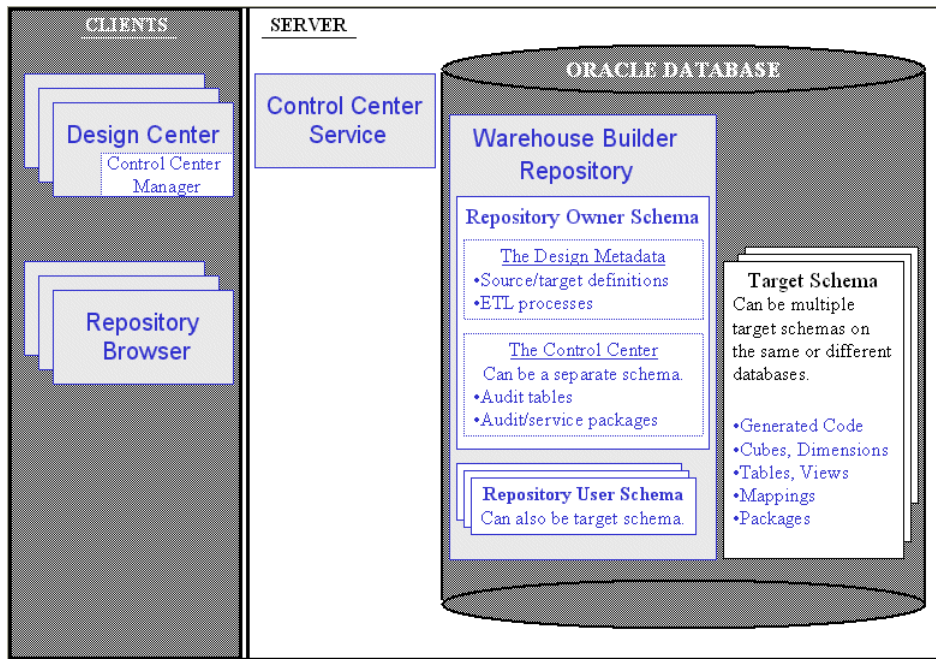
CLIENTS

Design Center

Control Center Manager

Repository Browser

SERVER

Control Center Service

ORACLE DATABASE

Warehouse Builder Repository

Repository Owner Schema

The Design Metadata
•Source/target definitions
•ETL processes

The Control Center
Can be a separate schema.
•Audit tables
•Audit/service packages

Repository User Schema
Can also be target schema.

Target Schema
Can be multiple target schemas on the same or different databases.

•Generated Code
•Cubes, Dimensions
•Tables, Views
•Mappings
•Packages